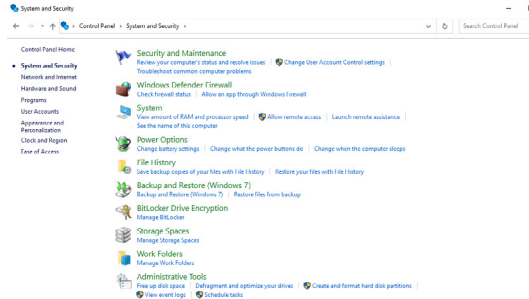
System and Security

Control Panel > System and Security >

Search Control Panel

Control Panel Home

System and Security

Network and Internet

Hardware and Sound

Programs

User Accounts

Appearance and Personalization

Clock and Region

Ease of Access

Security and Maintenance

Review your computer's status and resolve issues | Change User Account Control settings | Troubleshoot common computer problems

Windows Defender Firewall

Check firewall status | Allow an app through Windows Firewall

System

View amount of RAM and processor speed | Allow remote access | Launch remote assistance | See the name of this computer

Power Options

Change battery settings | Change what the power buttons do | Change when the computer sleeps

File History

Save backup copies of your files with File History | Restore your files with File History

Backup and Restore (Windows 7)

Backup and Restore (Windows 7) | Restore files from backup

BitLocker Drive Encryption

Manage BitLocker

Storage Spaces

Manage Storage Spaces

Work Folders

Manage Work Folders

Administrative Tools

Free up disk space | Defragment and optimize your drives | Create and format hard disk partitions | View event logs | Schedule tasks